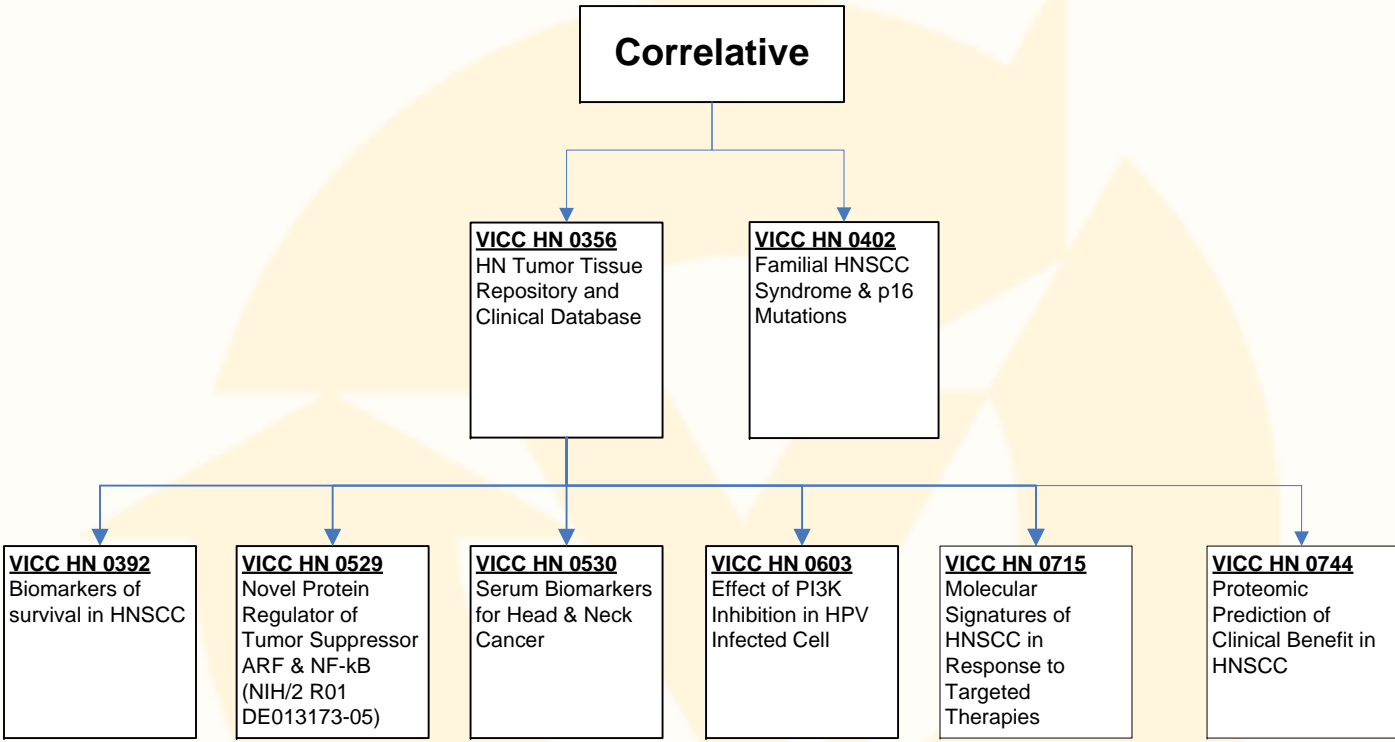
Correlative

VICC HN 0356
HN Tumor Tissue Repository and Clinical Database

VICC HN 0402
Familial HNSCC Syndrome & p16 Mutations

VICC HN 0392
Biomarkers of survival in HNSCC

VICC HN 0529
Novel Protein Regulator of Tumor Suppressor ARF & NF-kB (NIH/2 R01 DE013173-05)

VICC HN 0530
Serum Biomarkers for Head & Neck Cancer

VICC HN 0603
Effect of PI3K Inhibition in HPV Infected Cell

VICC HN 0715
Molecular Signatures of HNSCC in Response to Targeted Therapies

VICC HN 0744
Proteomic Prediction of Clinical Benefit in HNSCC